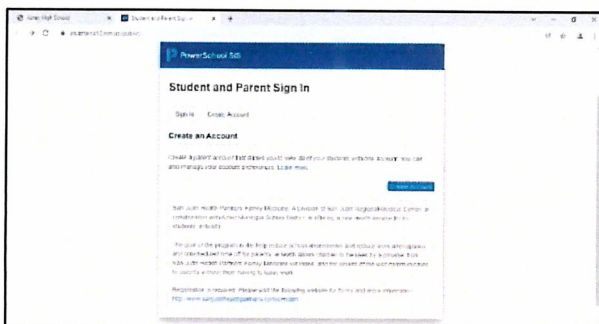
Junior High School | Student and Parent Sign In | +

PowerSchool SIS

Student and Parent Sign In

Sign In | Create Account

Create an Account

Create a parent account that allows you to view all of your students with one account. You can also manage your account preferences. Learn more.

Create Account

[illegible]

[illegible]

Registration is required. Please visit the following website for forms and more information: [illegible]